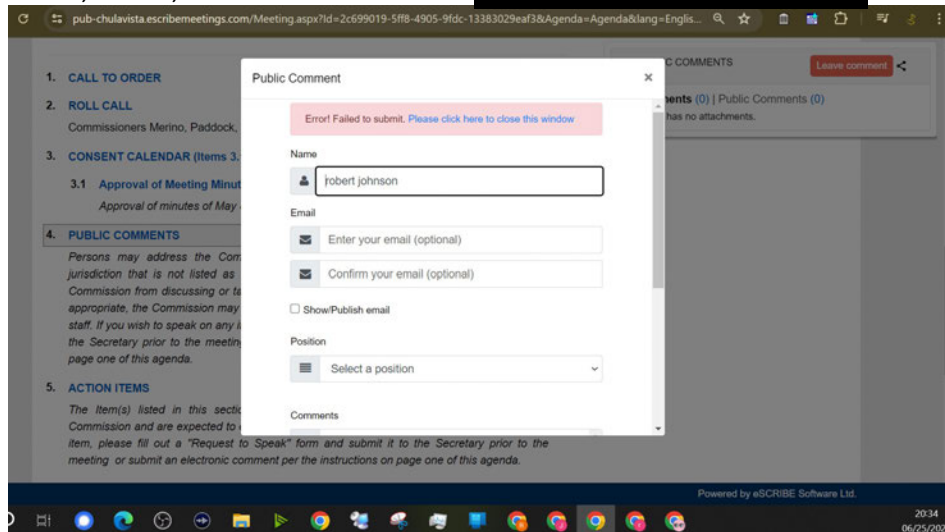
pub-chulavista.escribemeetings.com/Meeting.aspx?Id=2c699019-5ff8-4905-9fdc-13383029eaf3&Agenda=Agenda&lang=Englis...

1. CALL TO ORDER

2. ROLL CALL

Commissioners Merino, Paddock,

3. CONSENT CALENDAR (Items 3.

3.1 Approval of Meeting Minut

Approval of minutes of May

4. PUBLIC COMMENTS

Persons may address the Com jurisdiction that is not listed as Commission from discussing or ta appropriate, the Commission may staff. If you wish to speak on any i the Secretary prior to the meetin page one of this agenda.

5. ACTION ITEMS

The Item(s) listed in this secti Commission and are expected to item, please fill out a "Request to Speak" form and submit it to the Secretary prior to the meeting or submit an electronic comment per the instructions on page one of this agenda.

C COMMENTS

Leave comment

ents (0) | Public Comments (0)

has no attachments.

Public Comment

×

Error! Failed to submit. Please click here to close this window

Name

robert johnson

Email

Enter your email (optional)

Confirm your email (optional)

Show/Publish email

Position

Select a position

Comments

Powered by eSCRIBE Software Ltd.

20:34
06/25/202